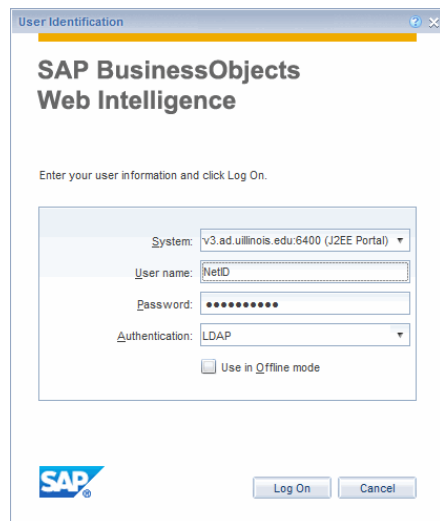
User Identification

SAP BusinessObjects
Web Intelligence

Enter your user information and click Log On.

System: v3.ad.uillinois.edu:6400 (J2EE Portal)

User name: NetID

Password: ●●●●●●●●●●

Authentication: LDAP

Use in Offline mode

SAP

Log On

Cancel